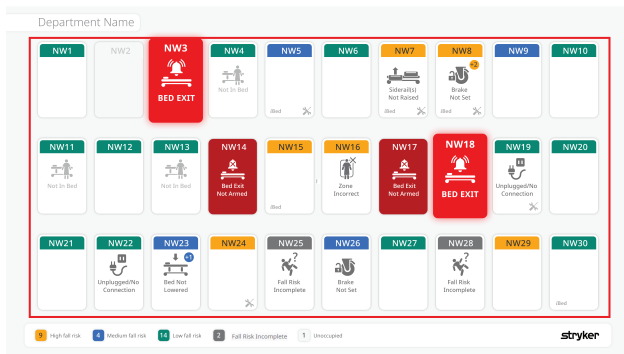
Department Name

NW1

NW2

NW3
BED EXIT

NW4
Not In Bed

NW5
iBed

NW6

NW7
Siderail(s) Not Raised
iBed

NW8
+2
Brake Not Set
iBed

NW9

NW10

NW11
Not In Bed

NW12

NW13
Not In Bed

NW14
Bed Exit Not Armed

NW15
iBed

NW16
Zone Incorrect

NW17
Bed Exit Not Armed

NW18
BED EXIT

NW19
Unplugged/No Connection

NW20

NW21

NW22
Unplugged/No Connection

NW23
+1
Bed Not Lowered

NW24

NW25
Fall Risk Incomplete

NW26
Brake Not Set

NW27

NW28
Fall Risk Incomplete

NW29

NW30
iBed

9 High fall risk
4 Medium fall risk
14 Low fall risk
2 Fall Risk Incomplete
1 Unoccupied

stryker